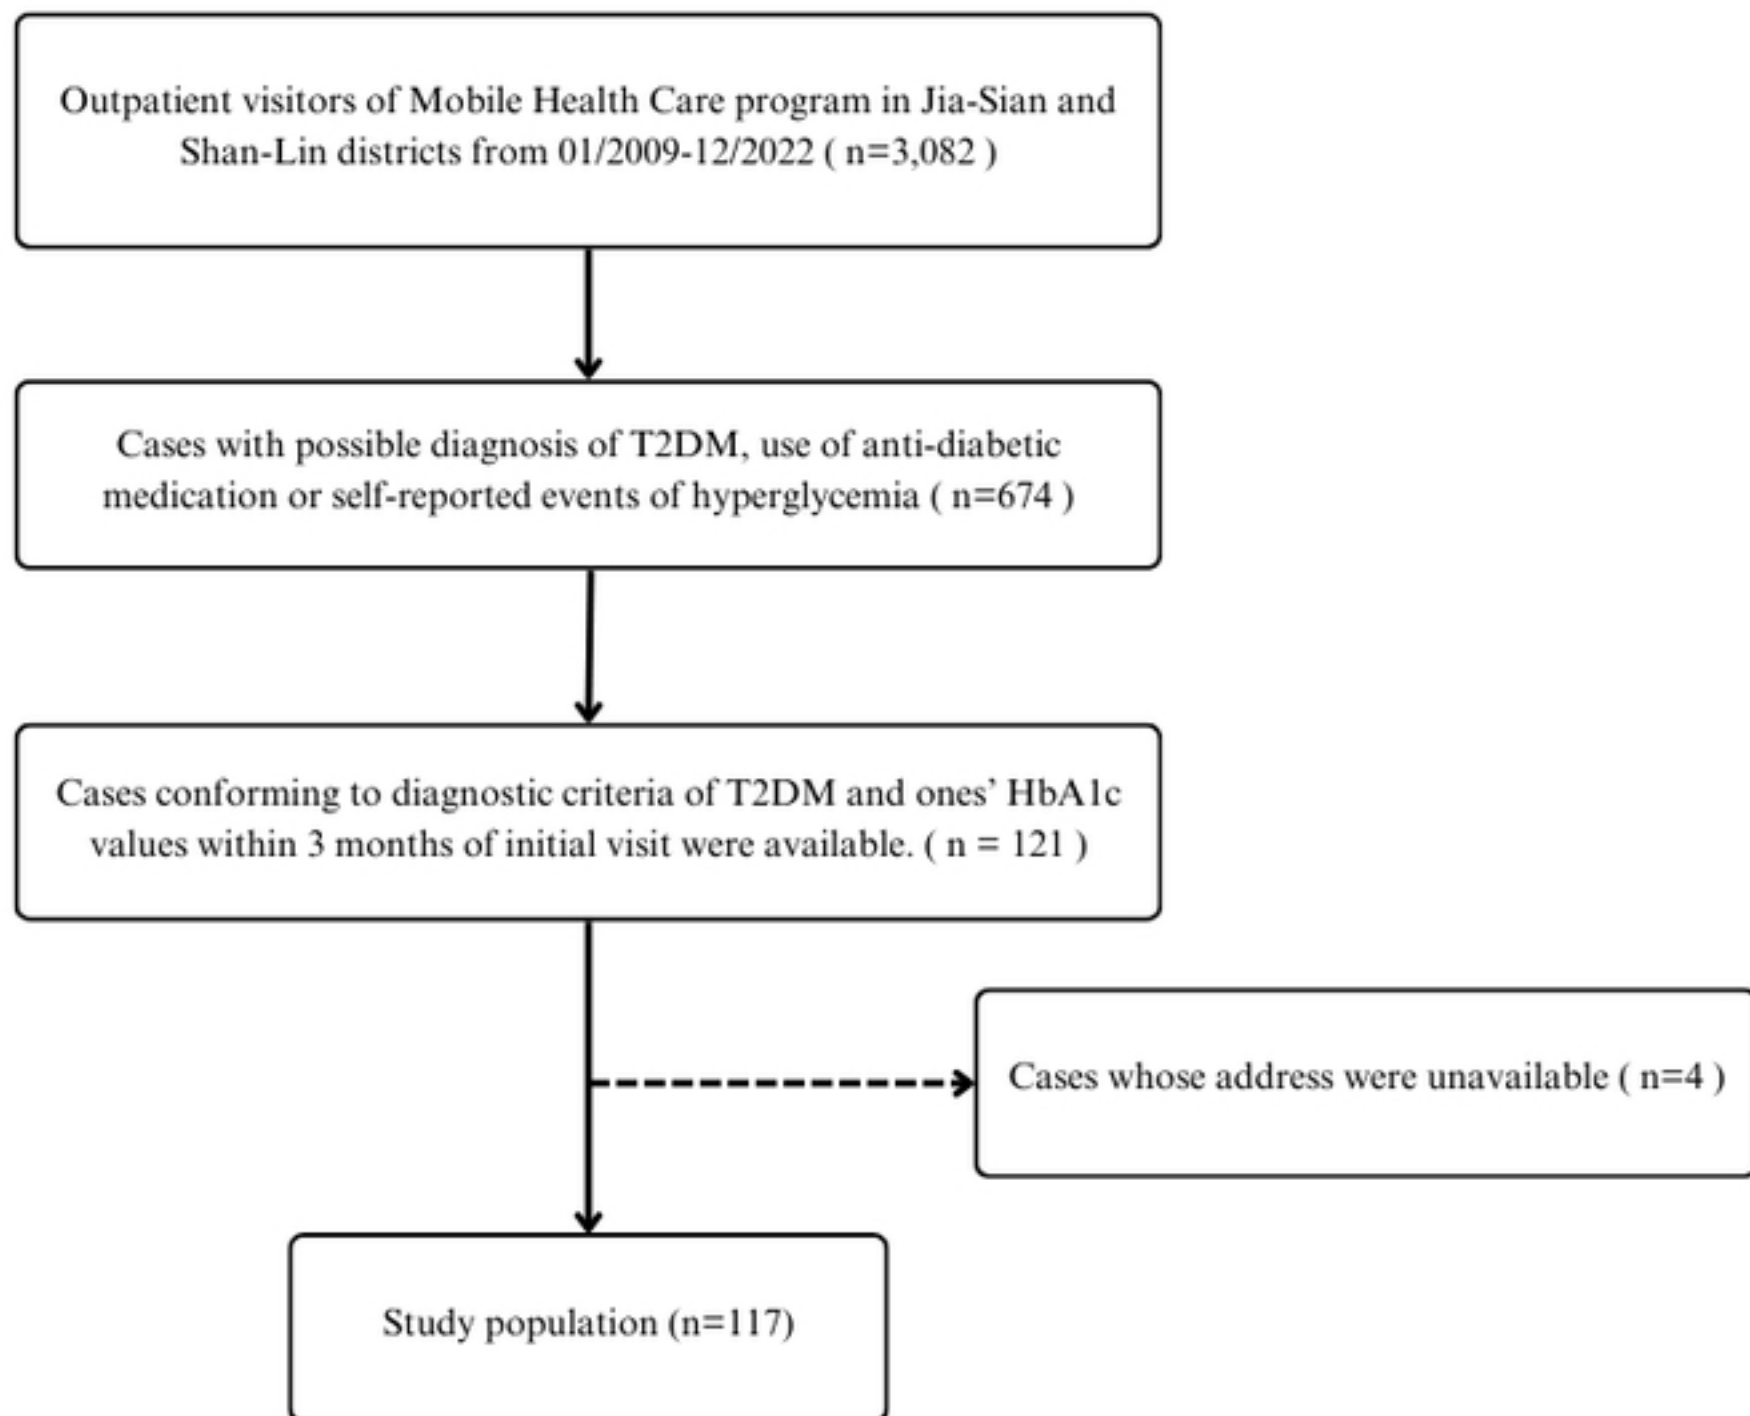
Outpatient visitors of Mobile Health Care program in Jia-Sian and Shan-Lin districts from 01/2009-12/2022 ( n=3,082 )

Cases with possible diagnosis of T2DM, use of anti-diabetic medication or self-reported events of hyperglycemia ( n=674 )

Cases conforming to diagnostic criteria of T2DM and ones' HbA1c values within 3 months of initial visit were available. ( n = 121 )

Cases whose address were unavailable ( n=4 )

Study population (n=117)